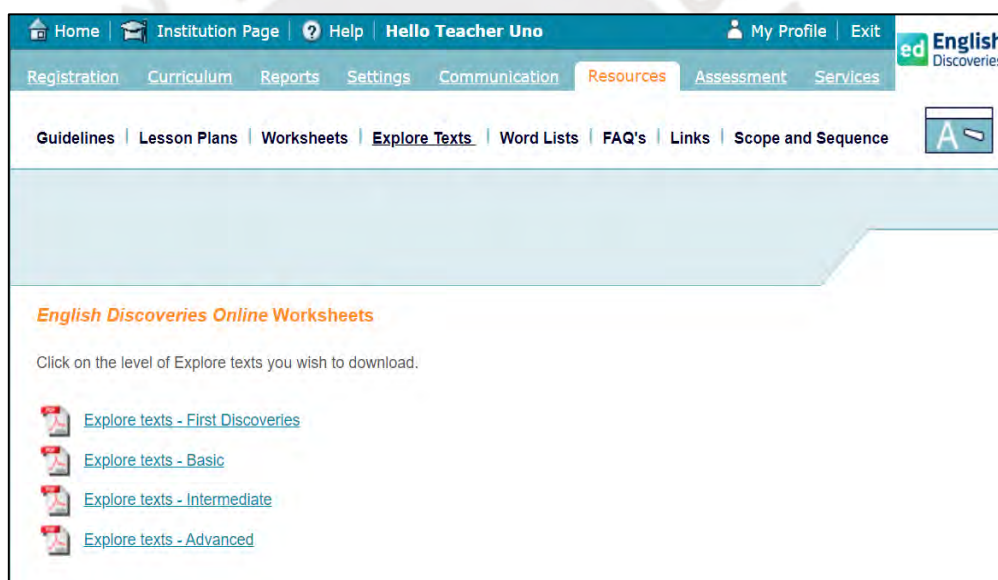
Home | Institution Page | Help | Hello Teacher Uno | My Profile | Exit

ed English Discoveries

Registration Curriculum Reports Settings Communication Resources Assessment Services

Guidelines | Lesson Plans | Worksheets | Explore Texts | Word Lists | FAQ's | Links | Scope and Sequence

*English Discoveries Online* Worksheets

Click on the level of Explore texts you wish to download.

Explore texts - First Discoveries

Explore texts - Basic

Explore texts - Intermediate

Explore texts - Advanced